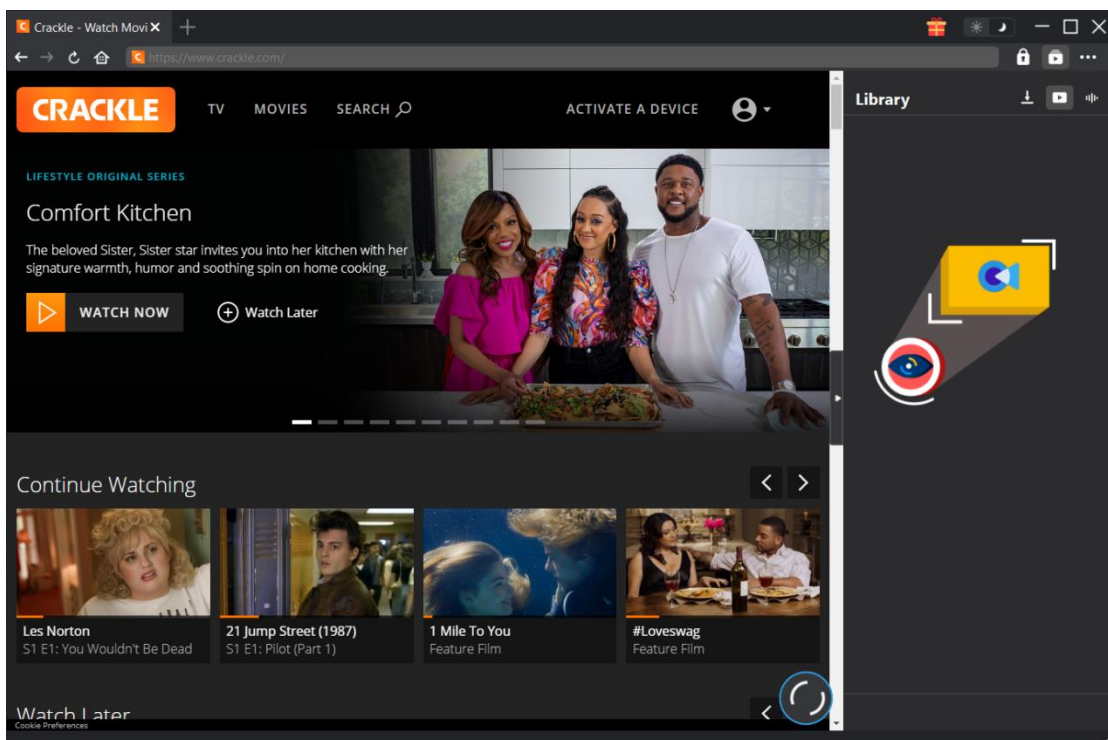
Crackle - Watch Movi ✕

https://www.crackle.com/

Library

CRACKLE TV MOVIES SEARCH ACTIVATE A DEVICE

LIFESTYLE ORIGINAL SERIES

Comfort Kitchen

The beloved Sister, Sister star invites you into her kitchen with her signature warmth, humor and soothing spin on home cooking.

WATCH NOW

Watch Later

Continue Watching

Les Norton
S1 E1: You Wouldn't Be Dead

21 Jump Street (1987)
S1 E1: Pilot (Part 1)

1 Mile To You
Feature Film

#Loveswag
Feature Film

Watch Later

Cookie Preferences